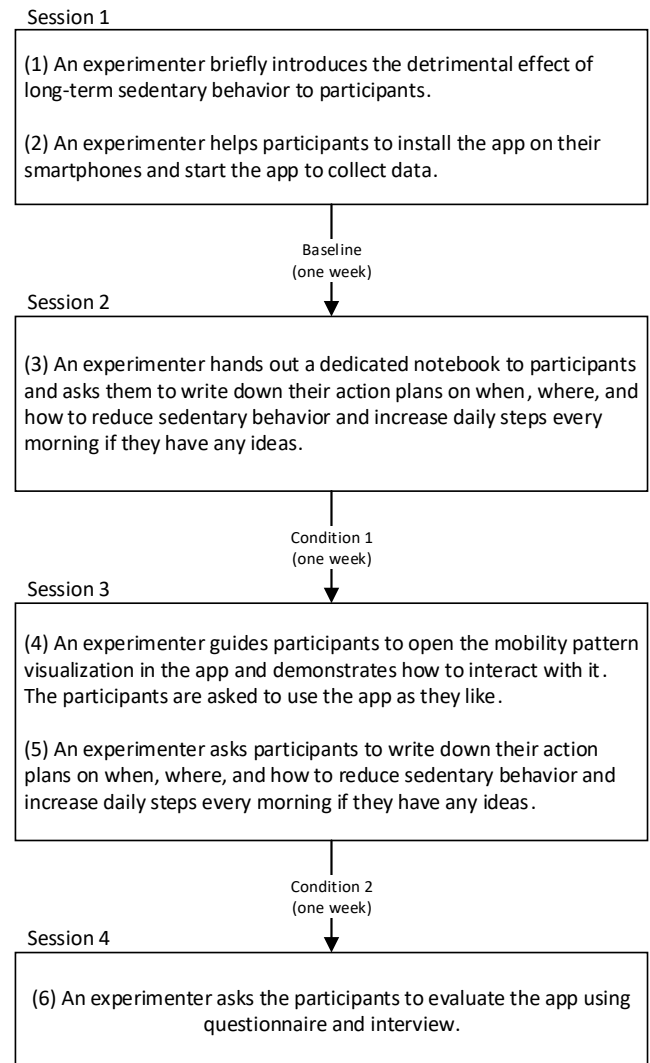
Session 1

(1) An experimenter briefly introduces the detrimental effect of long-term sedentary behavior to participants.

(2) An experimenter helps participants to install the app on their smartphones and start the app to collect data.

Baseline
(one week)

Session 2

(3) An experimenter hands out a dedicated notebook to participants and asks them to write down their action plans on when, where, and how to reduce sedentary behavior and increase daily steps every morning if they have any ideas.

Condition 1
(one week)

Session 3

(4) An experimenter guides participants to open the mobility pattern visualization in the app and demonstrates how to interact with it. The participants are asked to use the app as they like.

(5) An experimenter asks participants to write down their action plans on when, where, and how to reduce sedentary behavior and increase daily steps every morning if they have any ideas.

Condition 2
(one week)

Session 4

(6) An experimenter asks the participants to evaluate the app using questionnaire and interview.